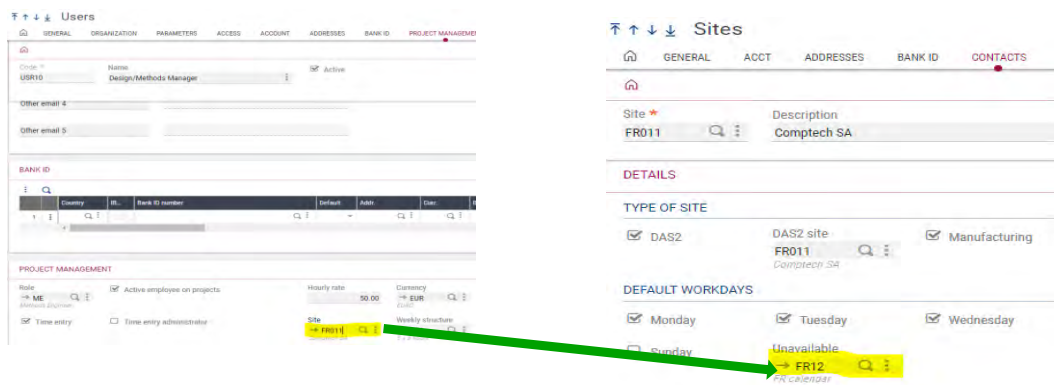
Users

GENERAL ORGANIZATION PARAMETERS ACCESS ACCOUNT ADDRESSES BANK ID PROJECT MANAGEMENT

Code * USR10
Name Design/Methods Manager
Active

Other email 4

Other email 5

BANK ID

| | Country | IB... | Bank ID number | Default | Addr. | Cur. |
|---|---|---|---|---|---|---|
| 1 | | | | | | |

PROJECT MANAGEMENT

Role → ME
Active employee on projects
Hourly rate 50.00
Currency → EUR
Euro

Time entry
Time entry administrator
Site → FR011
Weekly structure

Sites

GENERAL ACCT ADDRESSES BANK ID CONTACTS

Site * FR011
Description Comptech SA

DETAILS

TYPE OF SITE

DAS2
DAS2 site FR011
Comptech SA
Manufacturing

DEFAULT WORKDAYS

Monday
Tuesday
Wednesday
Sunday
Unavailable → FR12
FR calendar